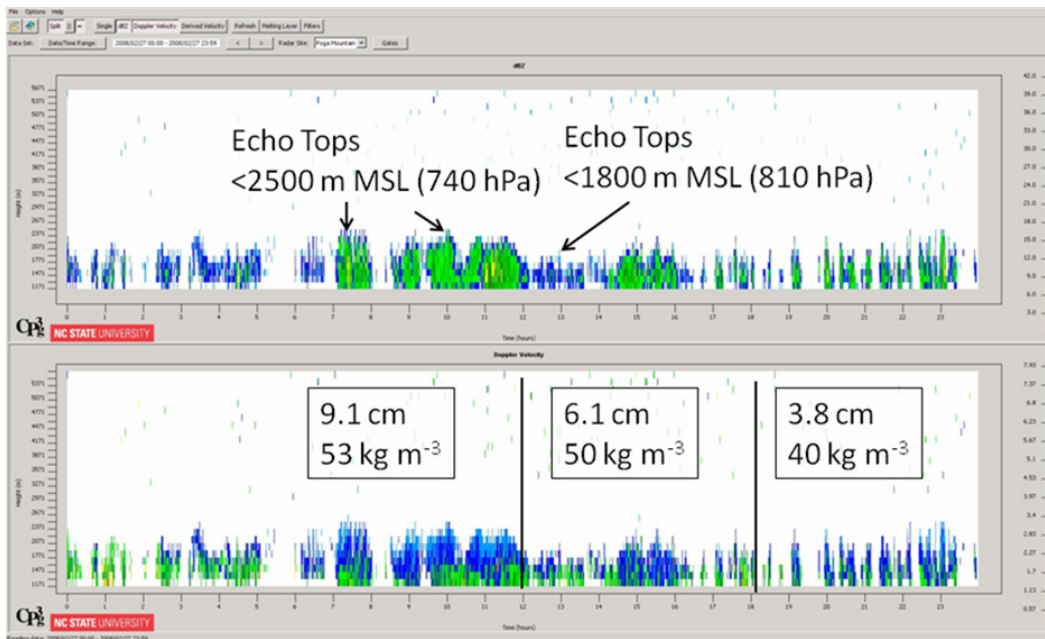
File Options Help

Split Single dBZ Doppler Velocity Derived Velocity Refresh Melting Layer Filters

Data Set: Date/Time Range: 2008/02/27 00:00 - 2008/02/27 23:59 < > Radar Site: Poga Mountain Gates

dBZ

5671 5371 5071 4771 4475 4175 3871 3571 3271 2971 2671 2371 2071 1771 1471 1171

Height (m)

Echo Tops
<2500 m MSL (740 hPa)

Echo Tops
<1800 m MSL (810 hPa)

42.0 39.0 36.0 33.0 30.0 27.0 24.0 21.0 18.0 15.0 12.0 9.0 6.0 3.0

0 1 2 3 4 5 6 7 8 9 10 11 12 13 14 15 16 17 18 19 20 21 22 23

Time (hours)

NC STATE UNIVERSITY

Doppler Velocity

5671 5371 5071 4771 4475 4175 3871 3571 3271 2971 2671 2371 2071 1771 1471 1171

Height (m)

9.1 cm
53 kg m$^{-3}$

6.1 cm
50 kg m$^{-3}$

3.8 cm
40 kg m$^{-3}$

7.93 7.37 6.8 6.23 5.67 5.1 4.53 3.97 3.4 2.83 2.27 1.7 1.13 0.57

0 1 2 3 4 5 6 7 8 9 10 11 12 13 14 15 16 17 18 19 20 21 22 23

Time (hours)

NC STATE UNIVERSITY

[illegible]